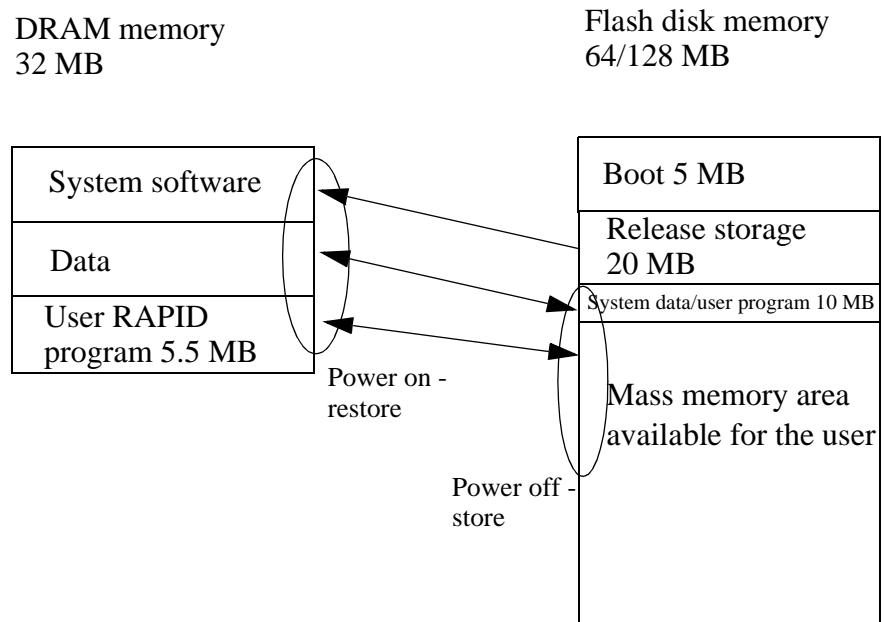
DRAM memory
32 MB

Flash disk memory
64/128 MB

System software

Data

User RAPID program 5.5 MB

Boot 5 MB

Release storage
20 MB

System data/user program 10 MB

Mass memory area available for the user

Power on - restore

Power off - store